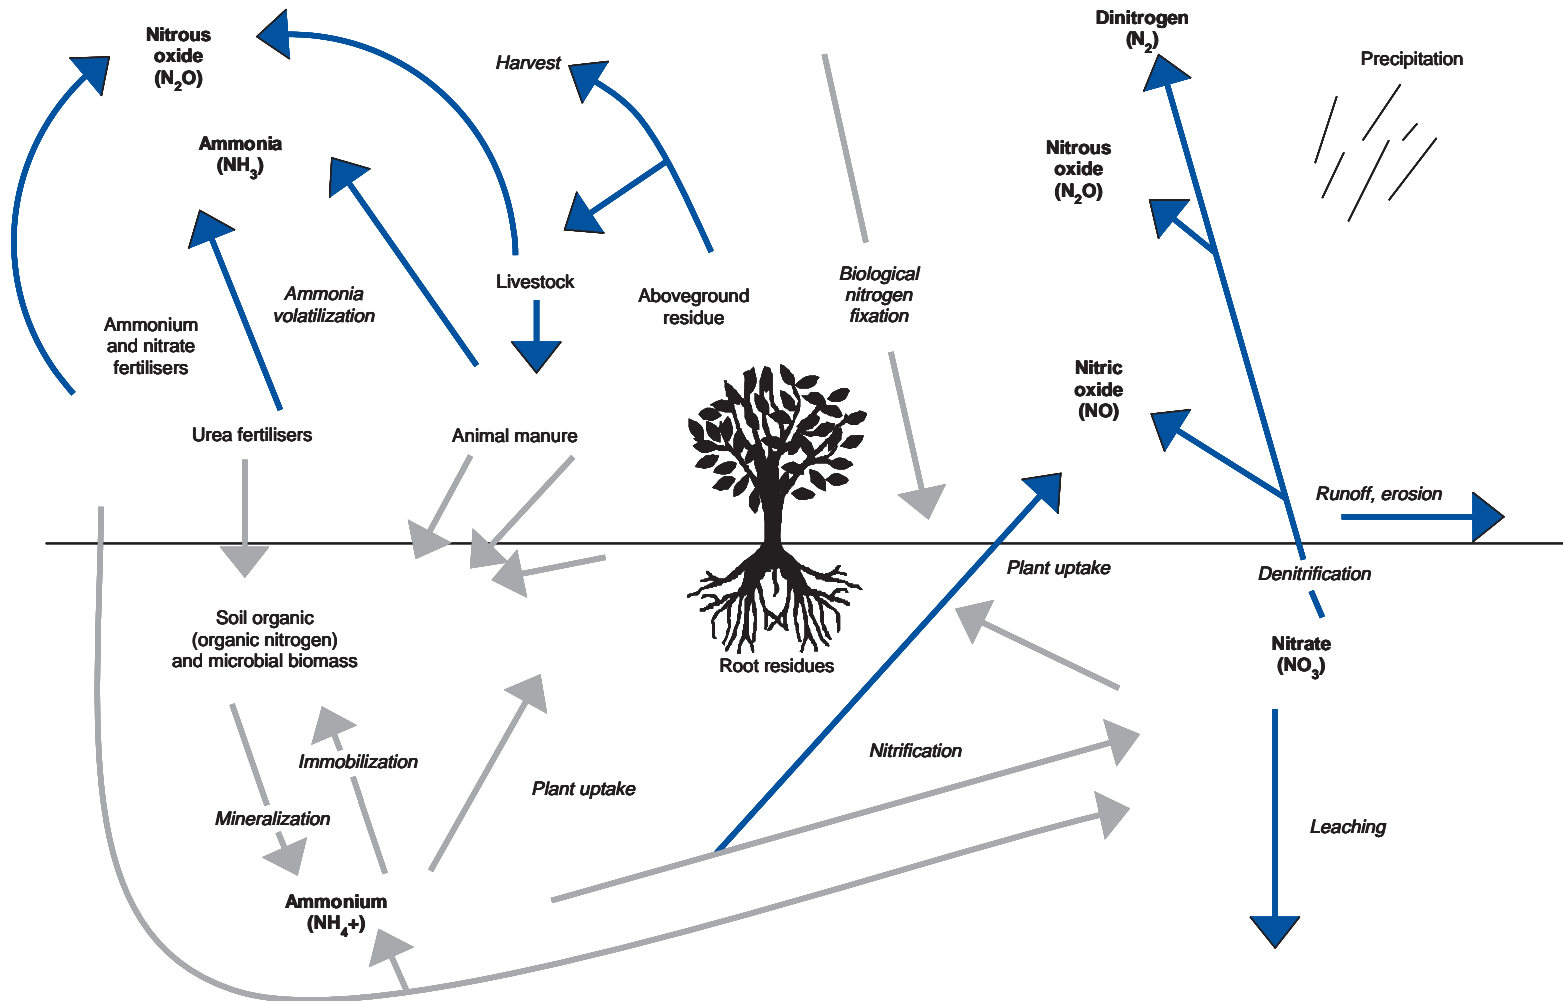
Nitrous oxide ($N_2O$)

Ammonia ($NH_3$)

Harvest

Dinitrogen ($N_2$)

Precipitation

Nitrous oxide ($N_2O$)

Ammonia volatilization

Livestock

Aboveground residue

Biological nitrogen fixation

Ammonium and nitrate fertilisers

Urea fertilisers

Animal manure

Nitric oxide (NO)

Runoff, erosion

Plant uptake

Denitrification

Soil organic (organic nitrogen) and microbial biomass

Root residues

Nitrate ($NO_3$)

Immobilization

Nitrification

Plant uptake

Mineralization

Leaching

Ammonium ($NH_4$+)